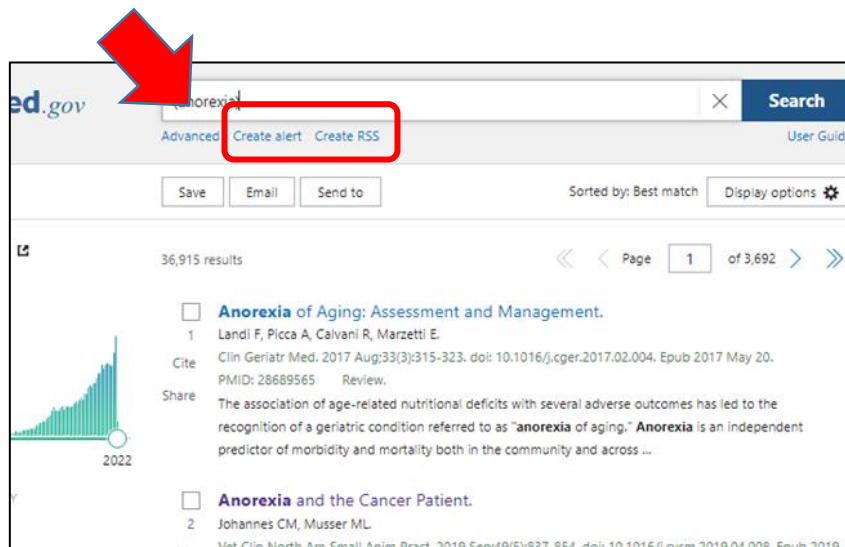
ed.gov

(anorexia)

Search

Advanced Create alert Create RSS

User Guid

Save Email Send to

Sorted by: Best match Display options

36,915 results

Page 1 of 3,692

2022

Anorexia of Aging: Assessment and Management.

1 Landi F, Picca A, Calvani R, Marzetti E.

Cite Clin Geriatr Med. 2017 Aug;33(3):315-323. doi: 10.1016/j.cger.2017.02.004. Epub 2017 May 20.

PMID: 28689565 Review.

Share The association of age-related nutritional deficits with several adverse outcomes has led to the recognition of a geriatric condition referred to as "anorexia of aging." Anorexia is an independent predictor of morbidity and mortality both in the community and across ...

Anorexia and the Cancer Patient.

2 Johannes CM, Musser ML.

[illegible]